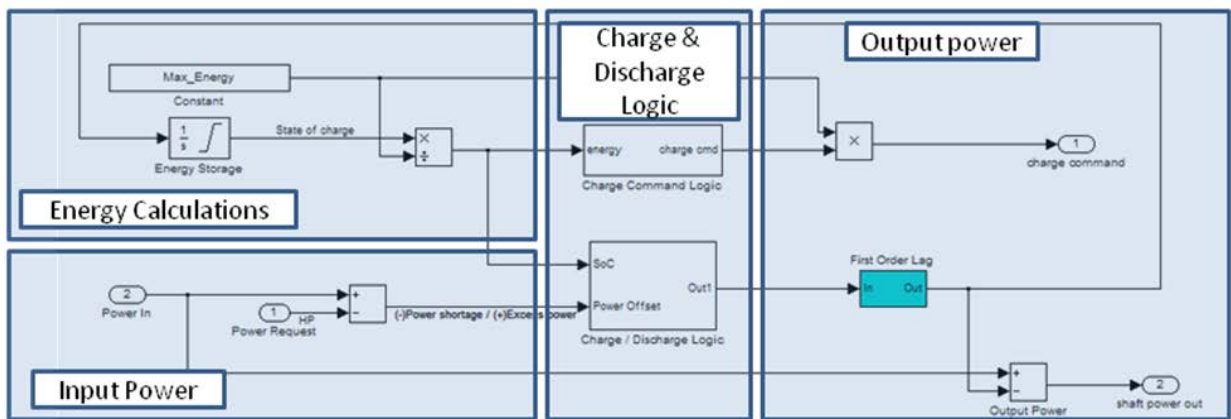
Charge & Discharge Logic

Output power

Max_Energy

Constant

$\frac{1}{s}$

State of charge

Energy Storage

×

÷

energy

charge cmd

Charge Command Logic

×

1

charge command

Energy Calculations

SoC

Power Offset

Out1

Charge / Discharge Logic

First Order Lag

In

Out

2

Power In

1

HP

Power Request

+

−

(-)Power shortage / (+)Excess power

Input Power

+

−

Output Power

2

shaft power out